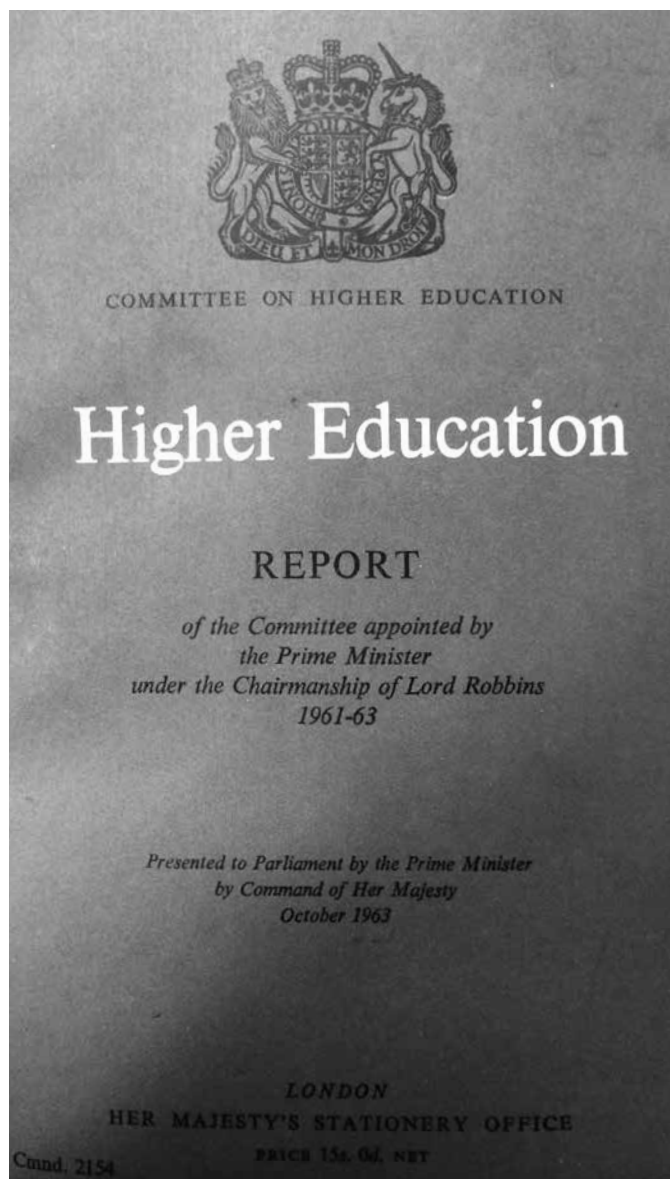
HONI SOIT QUI MAL Y PENSE
DIEU ET MON DROIT

COMMITTEE ON HIGHER EDUCATION

Higher Education

REPORT

of the Committee appointed by the Prime Minister under the Chairmanship of Lord Robbins 1961-63

Presented to Parliament by the Prime Minister by Command of Her Majesty October 1963

LONDON
HER MAJESTY'S STATIONERY OFFICE
PRICE 15s. 0d. NET

Cmnd. 2154